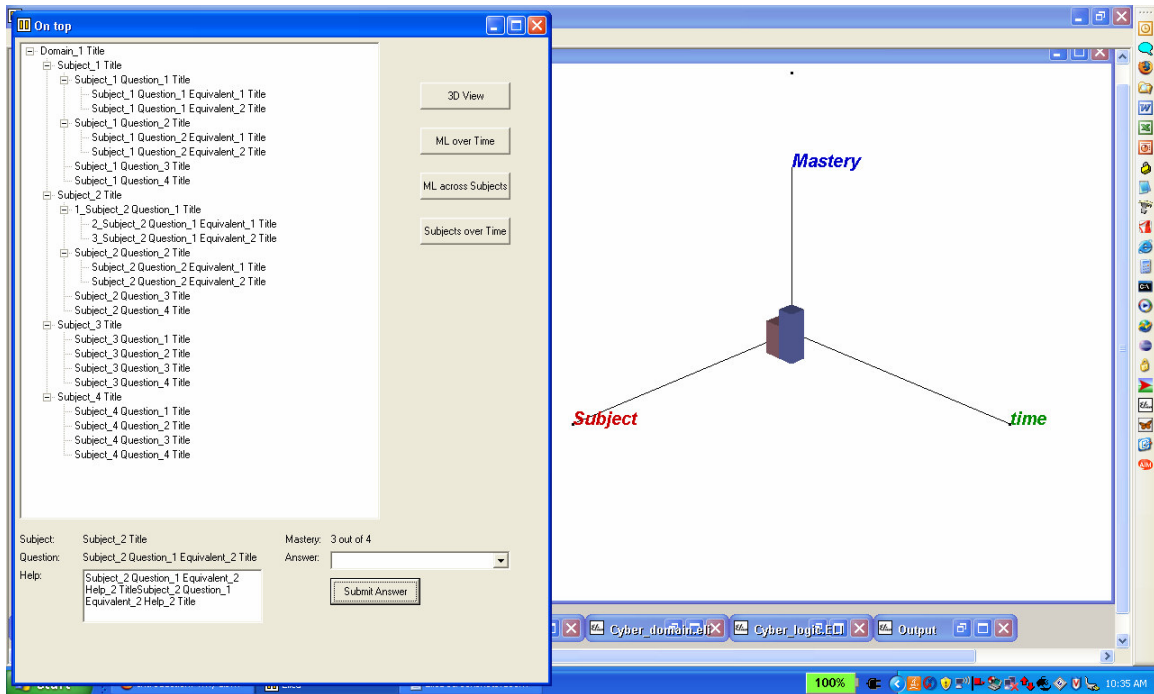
On top

Domain_1 Title
Subject_1 Title
Subject_1 Question_1 Title
Subject_1 Question_1 Equivalent_1 Title
Subject_1 Question_1 Equivalent_2 Title
Subject_1 Question_2 Title
Subject_1 Question_2 Equivalent_1 Title
Subject_1 Question_2 Equivalent_2 Title
Subject_1 Question_3 Title
Subject_1 Question_4 Title
Subject_2 Title
1_Subject_2 Question_1 Title
2_Subject_2 Question_1 Equivalent_1 Title
3_Subject_2 Question_1 Equivalent_2 Title
Subject_2 Question_2 Title
Subject_2 Question_2 Equivalent_1 Title
Subject_2 Question_2 Equivalent_2 Title
Subject_2 Question_3 Title
Subject_2 Question_4 Title
Subject_3 Title
Subject_3 Question_1 Title
Subject_3 Question_2 Title
Subject_3 Question_3 Title
Subject_3 Question_4 Title
Subject_4 Title
Subject_4 Question_1 Title
Subject_4 Question_2 Title
Subject_4 Question_3 Title
Subject_4 Question_4 Title

3D View

ML over Time

ML across Subjects

Subjects over Time

Subject: Subject_2 Title
Question: Subject_2 Question_1 Equivalent_2 Title
Help: Subject_2 Question_1 Equivalent_2 Help_2 TitleSubject_2 Question_1 Equivalent_2 Help_2 Title

Mastery: 3 out of 4
Answer:

Submit Answer

Mastery

Subject

time

Cyber_domain.ell

Cyber_logic.El

Output

100%

10:35 AM